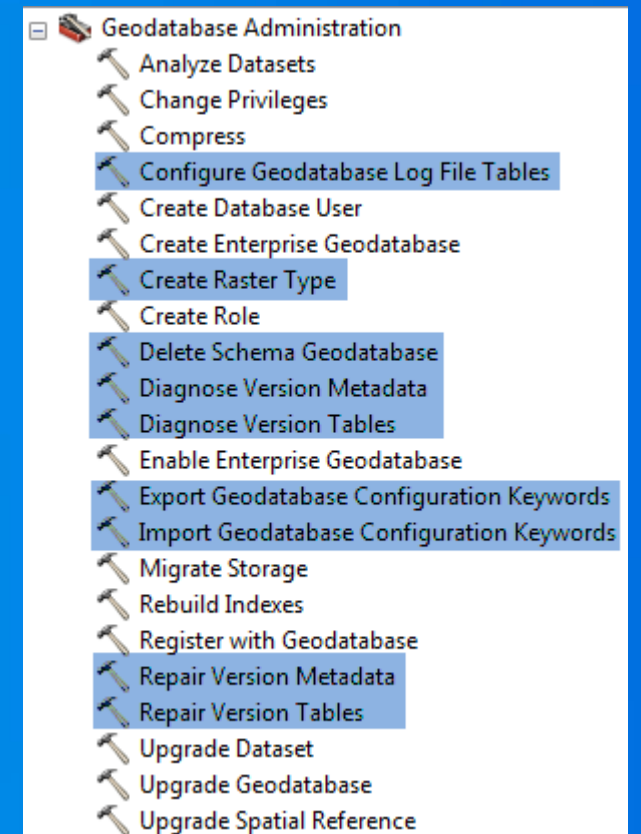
Geodatabase Administration

Analyze Datasets

Change Privileges

Compress

Configure Geodatabase Log File Tables

Create Database User

Create Enterprise Geodatabase

Create Raster Type

Create Role

Delete Schema Geodatabase

Diagnose Version Metadata

Diagnose Version Tables

Enable Enterprise Geodatabase

Export Geodatabase Configuration Keywords

Import Geodatabase Configuration Keywords

Migrate Storage

Rebuild Indexes

Register with Geodatabase

Repair Version Metadata

Repair Version Tables

Upgrade Dataset

Upgrade Geodatabase

Upgrade Spatial Reference